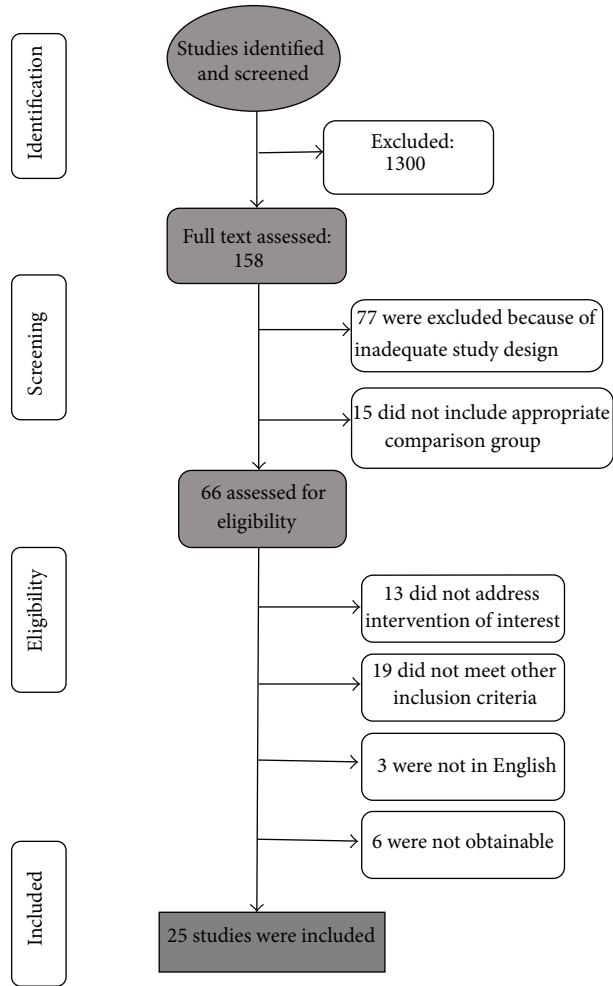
Identification

Studies identified and screened

Excluded: 1300

Full text assessed: 158

Screening

77 were excluded because of inadequate study design

15 did not include appropriate comparison group

66 assessed for eligibility

Eligibility

13 did not address intervention of interest

19 did not meet other inclusion criteria

3 were not in English

6 were not obtainable

Included

25 studies were included